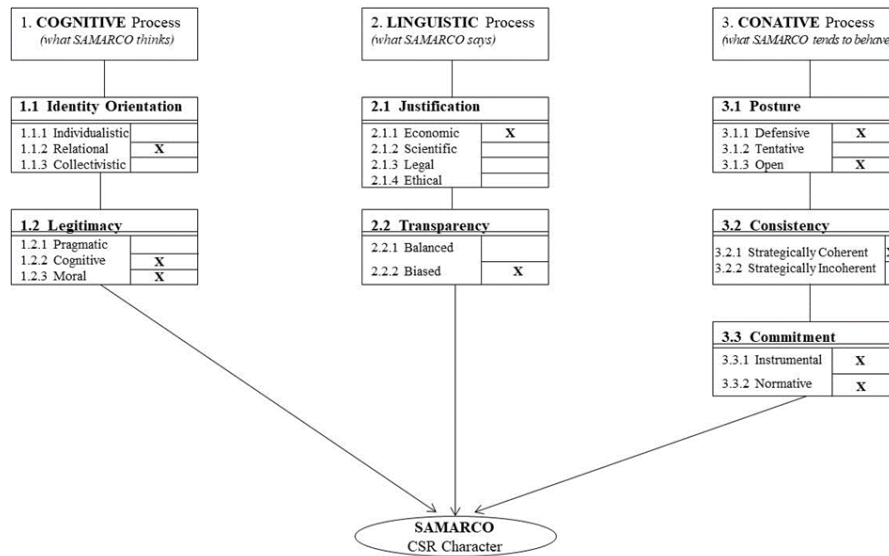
1. **COGNITIVE** Process
*(what SAMARCO thinks)*

**1.1 Identity Orientation**

| | |
|---|---|
| 1.1.1 Individualistic | |
| 1.1.2 Relational | X |
| 1.1.3 Collectivistic | |

**1.2 Legitimacy**

| | |
|---|---|
| 1.2.1 Pragmatic | |
| 1.2.2 Cognitive | X |
| 1.2.3 Moral | X |

2. **LINGUISTIC** Process
*(what SAMARCO says)*

**2.1 Justification**

| | |
|---|---|
| 2.1.1 Economic | X |
| 2.1.2 Scientific | |
| 2.1.3 Legal | |
| 2.1.4 Ethical | |

**2.2 Transparency**

| | |
|---|---|
| 2.2.1 Balanced | |
| 2.2.2 Biased | X |

3. **CONATIVE** Process
*(what SAMARCO tends to behave*

**3.1 Posture**

| | |
|---|---|
| 3.1.1 Defensive | X |
| 3.1.2 Tentative | |
| 3.1.3 Open | X |

**3.2 Consistency**

| | |
|---|---|
| 3.2.1 Strategically Coherent | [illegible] |
| 3.2.2 Strategically Incoherent | |

**3.3 Commitment**

| | |
|---|---|
| 3.3.1 Instrumental | X |
| 3.3.2 Normative | X |

**SAMARCO**
CSR Character